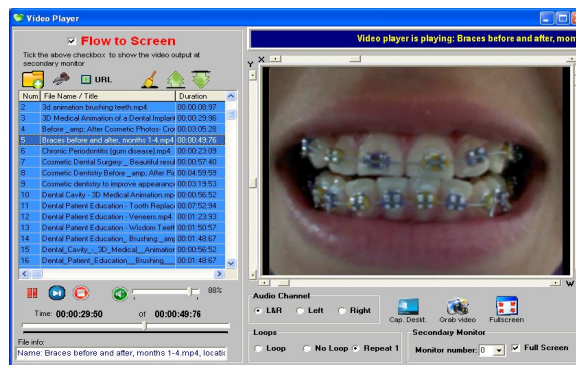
Video Player

Flow to Screen

Tick the above checkbox to show the video output at secondary monitor

URL

| Num | File Name / Title | Duration |
|---|---|---|
| 2 | 3d animation brushing teeth.mp4 | 00:00:08:97 |
| 3 | 3D Medical Animation of a Dental Implant | 00:00:29:96 |
| 4 | Before _amp; After Cosmetic Photos- Cro | 00:03:05:28 |
| 5 | Braces before and after, months 1-4.mp4 | 00:00:43:76 |
| 6 | Chronic Periodontitis [gum disease].mp4 | 00:00:23:09 |
| 7 | Cosmetic Dental Surgery _ Beautiful resul | 00:00:57:40 |
| 8 | Cosmetic Dentistry Before _amp; After Pic | 00:04:59:59 |
| 9 | Cosmetic dentistry to improve appearanc | 00:03:19:53 |
| 10 | Dental Cavity - 3D Medical Animation.mp | 00:00:56:52 |
| 11 | Dental Patient Education - Tooth Replac | 00:07:52:94 |
| 12 | Dental Patient Education - Veneers.mp4 | 00:01:23:93 |
| 13 | Dental Patient Education - Wisdom Teet | 00:01:50:57 |
| 14 | Dental Patient Education_Brushing_am | 00:01:48:67 |
| 15 | Dental_Cavity_-_3D_Medical_Animation | 00:00:56:52 |
| 16 | Dental_Patient_Education__Brushing__ | 00:01:48:67 |

88%

Time: 00:00:29:50 of 00:00:49:76

File info:
Name: Braces before and after, months 1-4.mp4, locati

Video player is playing: Braces before and after, mon

Y X W

Audio Channel
L&R Left Right

Cap. Deskt. Grab video Fullscreen

Loops
Loop No Loop Repeat 1

Secondary Monitor
Monitor number: 0 Full Screen